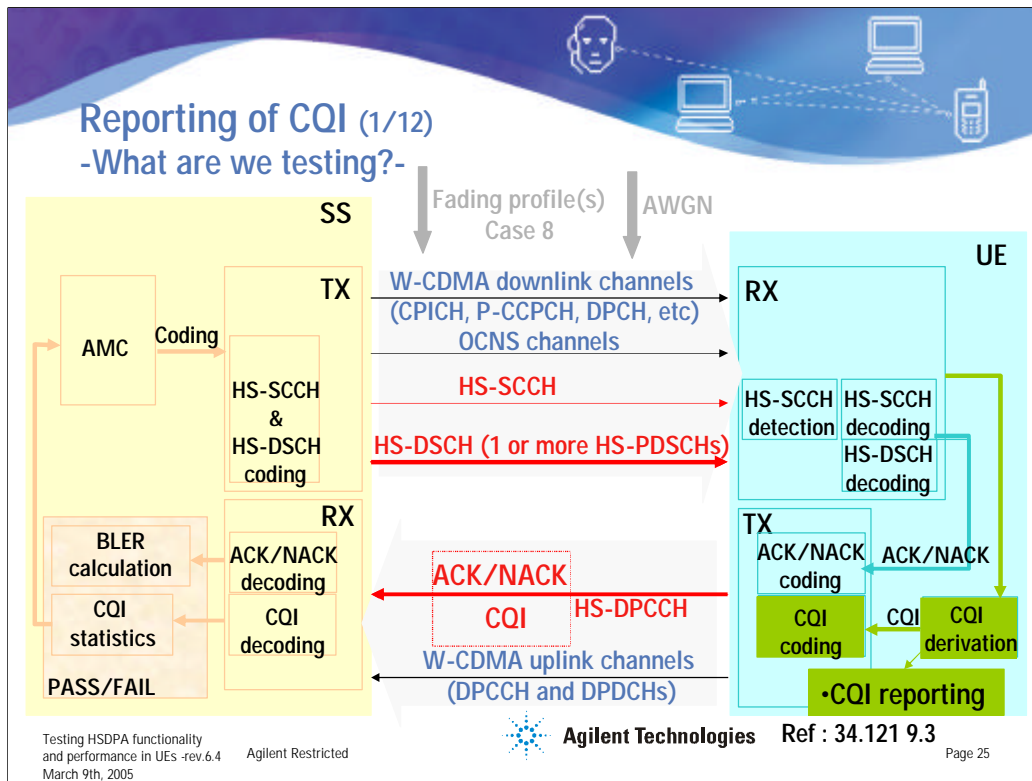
Reporting of CQI (1/12)
-What are we testing?-

Fading profile(s)
Case 8

AWGN

SS

TX

AMC

Coding

HS-SCCH
&
HS-DSCH
coding

RX

BLER
calculation

ACK/NACK
decoding

CQI
statistics

CQI
decoding

PASS/FAIL

W-CDMA downlink channels
(CPICH, P-CCPCH, DPCH, etc)

OCNS channels

HS-SCCH

HS-DSCH (1 or more HS-PDSCHs)

ACK/NACK

CQI

HS-DPCCH

W-CDMA uplink channels
(DPCCH and DPDCHs)

UE

RX

HS-SCCH
detection

HS-SCCH
decoding

HS-DSCH
decoding

TX

ACK/NACK
coding

ACK/NACK

CQI
coding

CQI

CQI
derivation

•CQI reporting

Testing HSDPA functionality and performance in UEs -rev.6.4
March 9th, 2005

Agilent Restricted

Agilent Technologies

Ref : 34.121 9.3

Page 25